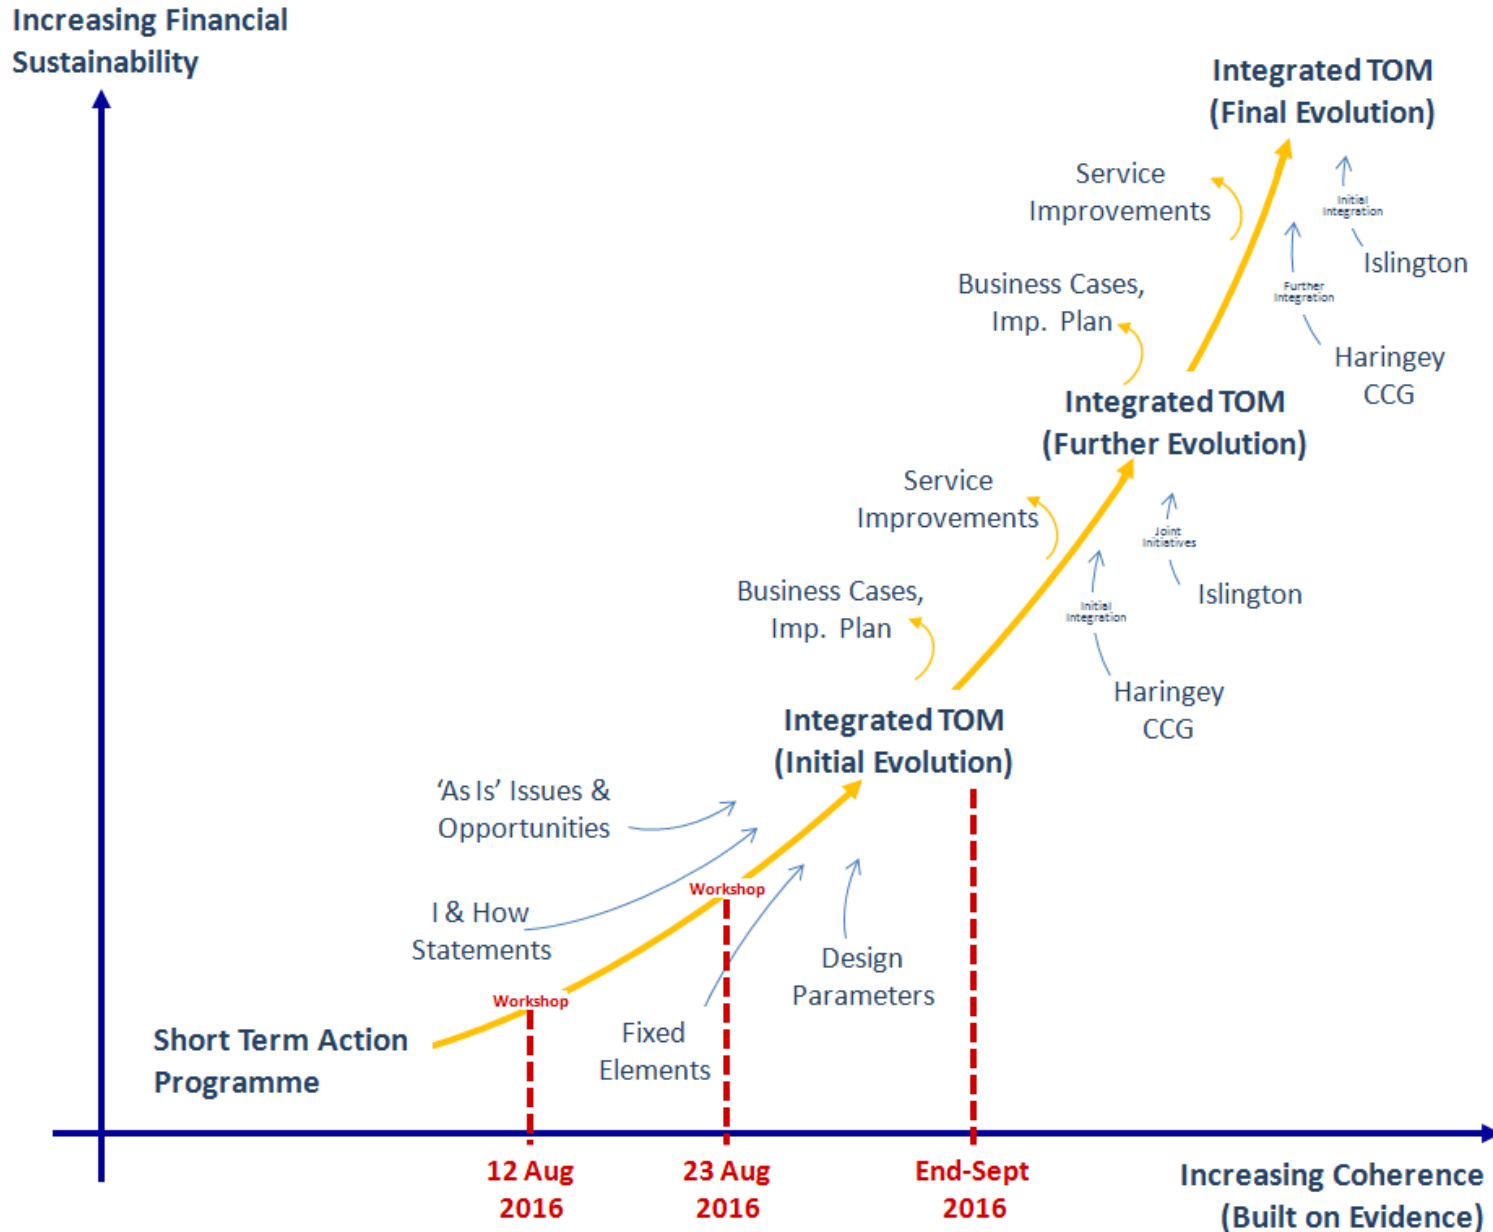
Increasing Financial Sustainability

Integrated TOM (Final Evolution)

Service Improvements

Initial Integration

Islington

Business Cases, Imp. Plan

Further Integration

Haringey CCG

Integrated TOM (Further Evolution)

Service Improvements

Joint Initiatives

Business Cases, Imp. Plan

Initial Integration

Islington

Haringey CCG

Integrated TOM (Initial Evolution)

'As Is' Issues & Opportunities

I & How Statements

Workshop

Workshop

Design Parameters

Fixed Elements

Short Term Action Programme

12 Aug 2016

23 Aug 2016

End-Sept 2016

Increasing Coherence (Built on Evidence)